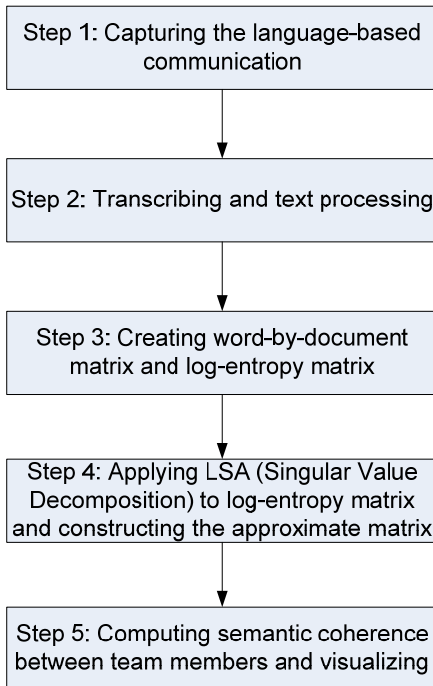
Step 1: Capturing the language-based communication

Step 2: Transcribing and text processing

Step 3: Creating word-by-document matrix and log-entropy matrix

Step 4: Applying LSA (Singular Value Decomposition) to log-entropy matrix and constructing the approximate matrix

Step 5: Computing semantic coherence between team members and visualizing